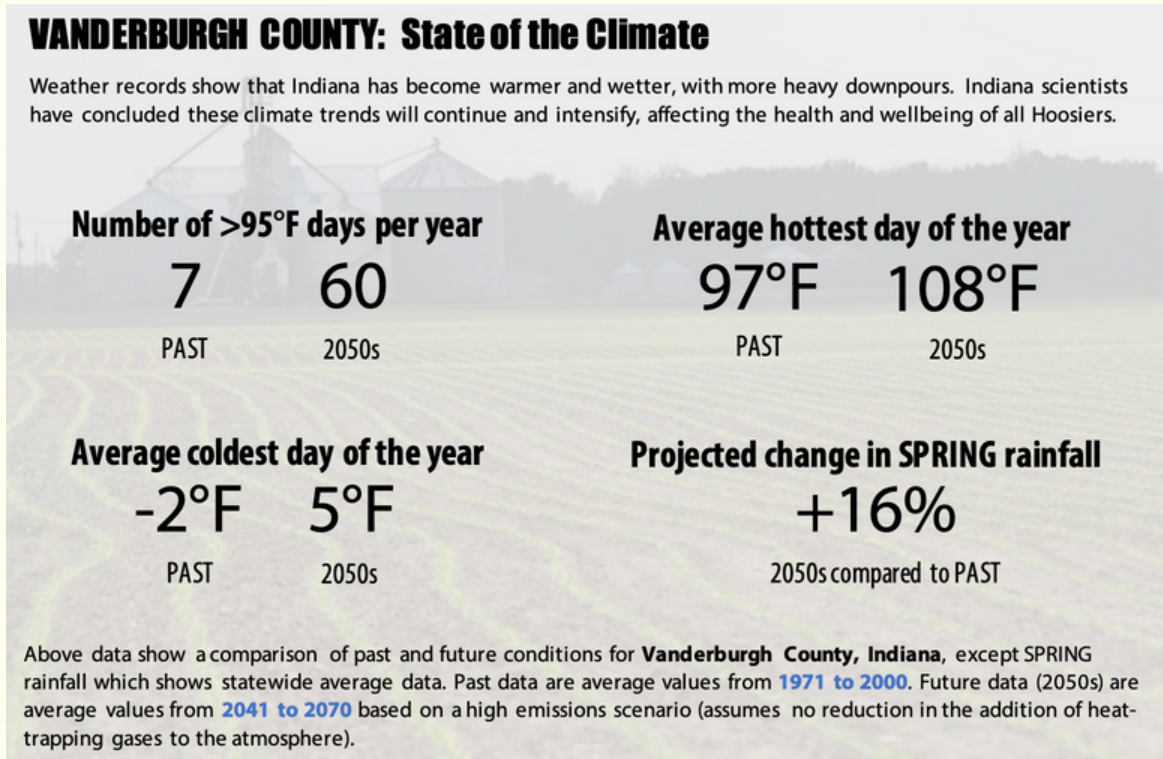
VANDERBURGH COUNTY: State of the Climate

Weather records show that Indiana has become warmer and wetter, with more heavy downpours. Indiana scientists have concluded these climate trends will continue and intensify, affecting the health and wellbeing of all Hoosiers.

Number of >95°F days per year
7 PAST
60 2050s

Average hottest day of the year
97°F PAST
108°F 2050s

Average coldest day of the year
-2°F PAST
5°F 2050s

Projected change in SPRING rainfall
+16%
2050s compared to PAST

Above data show a comparison of past and future conditions for **Vanderburgh County, Indiana**, except SPRING rainfall which shows statewide average data. Past data are average values from 1971 to 2000. Future data (2050s) are average values from 2041 to 2070 based on a high emissions scenario (assumes no reduction in the addition of heat-trapping gases to the atmosphere).